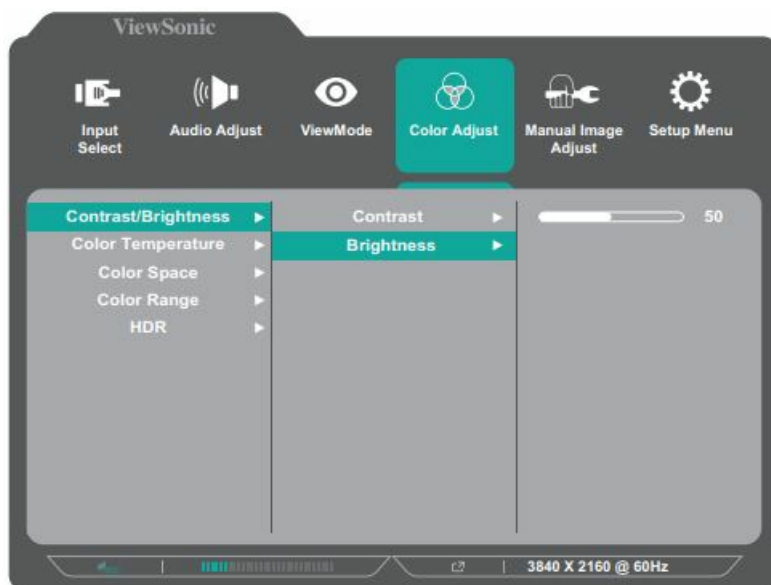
ViewSonic

Input Select
Audio Adjust
ViewMode
Color Adjust
Manual Image Adjust
Setup Menu

Contrast/Brightness ▶
Color Temperature ▶
Color Space ▶
Color Range ▶
HDR ▶

Contrast ▶
Brightness ▶

50

3840 X 2160 @ 60Hz